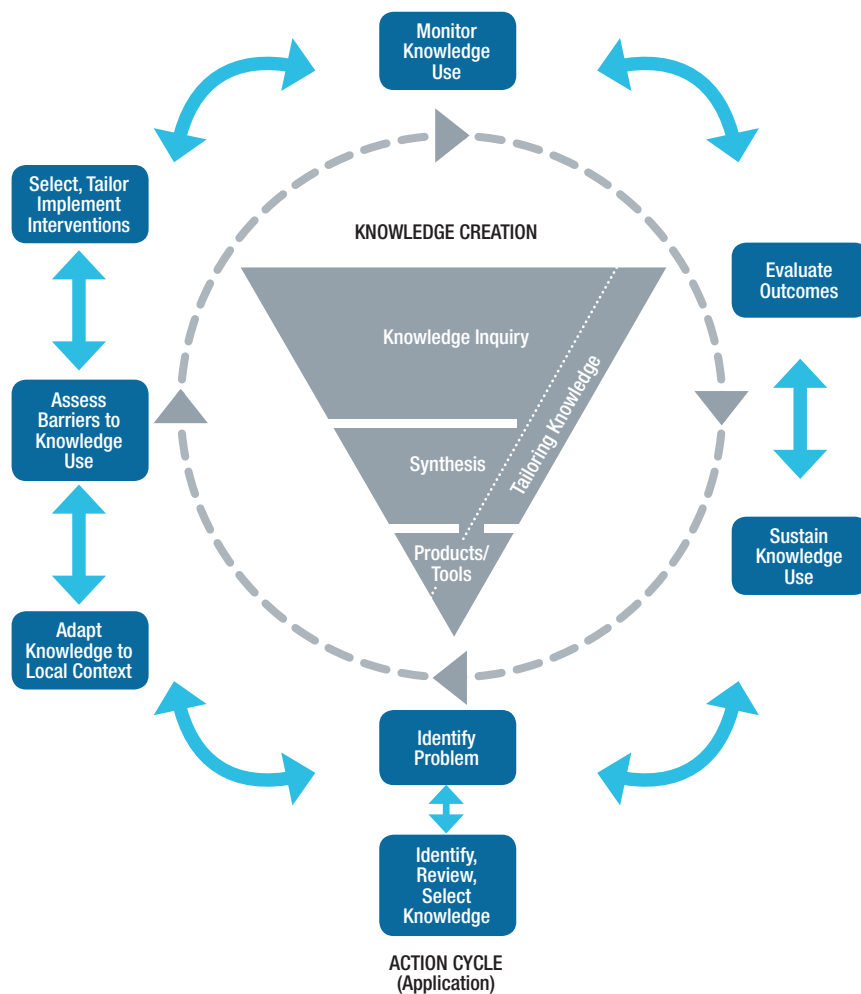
Monitor Knowledge Use

Select, Tailor Implement Interventions

KNOWLEDGE CREATION

Evaluate Outcomes

Knowledge Inquiry

Tailoring Knowledge

Assess Barriers to Knowledge Use

Synthesis

Sustain Knowledge Use

Products/ Tools

Adapt Knowledge to Local Context

Identify Problem

Identify, Review, Select Knowledge

ACTION CYCLE (Application)